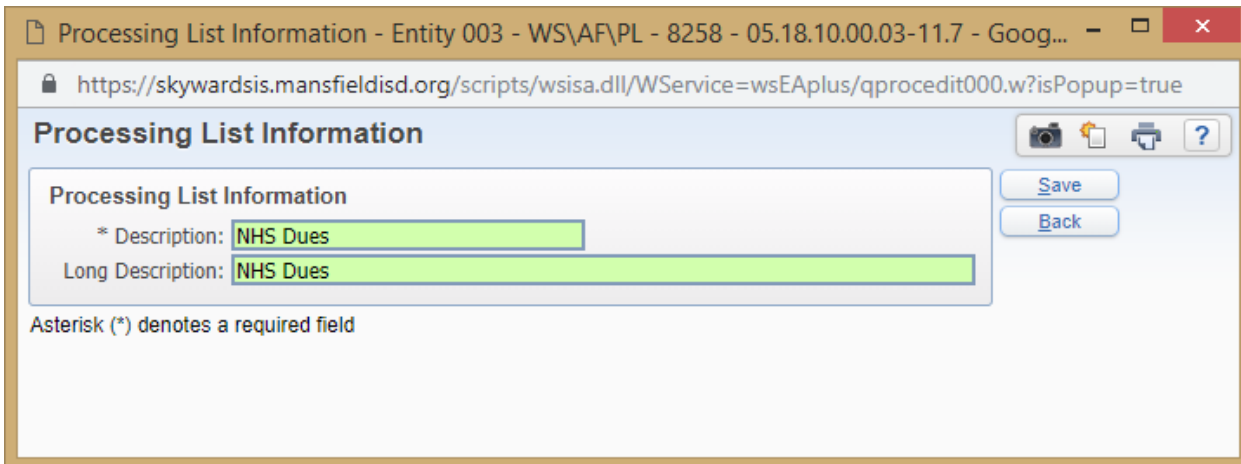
Processing List Information - Entity 003 - WS\AF\PL - 8258 - 05.18.10.00.03-11.7 - Goog...

https://skywardsis.mansfieldisd.org/scripts/wsisa.dll/WService=wsEAplus/qprocedit000.w?isPopup=true

Processing List Information

?

Processing List Information

* Description: NHS Dues

Long Description: NHS Dues

Save

Back

Asterisk (*) denotes a required field